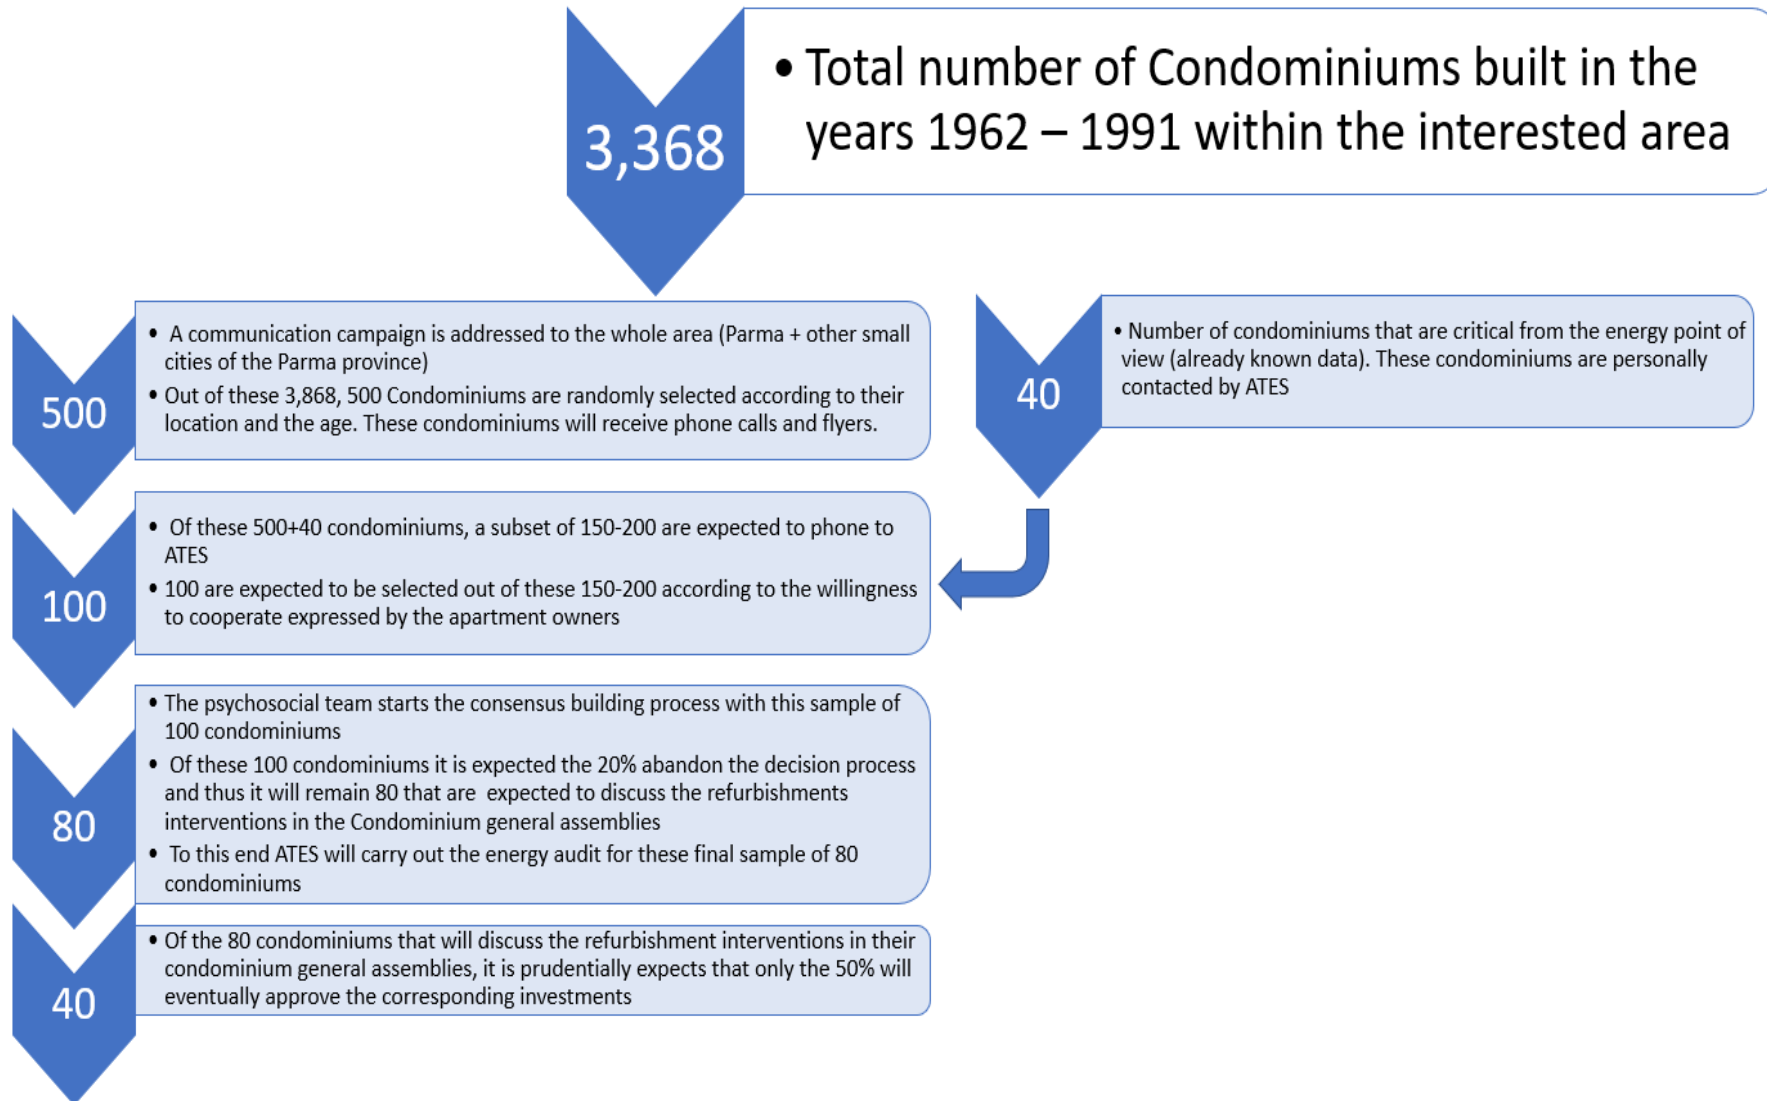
3,368

• Total number of Condominiums built in the years 1962 – 1991 within the interested area

500

• A communication campaign is addressed to the whole area (Parma + other small cities of the Parma province)
• Out of these 3,868, 500 Condominiums are randomly selected according to their location and the age. These condominiums will receive phone calls and flyers.

40

• Number of condominiums that are critical from the energy point of view (already known data). These condominiums are personally contacted by ATES

100

• Of these 500+40 condominiums, a subset of 150-200 are expected to phone to ATES
• 100 are expected to be selected out of these 150-200 according to the willingness to cooperate expressed by the apartment owners

80

• The psychosocial team starts the consensus building process with this sample of 100 condominiums
• Of these 100 condominiums it is expected the 20% abandon the decision process and thus it will remain 80 that are expected to discuss the refurbishments interventions in the Condominium general assemblies
• To this end ATES will carry out the energy audit for these final sample of 80 condominiums

40

• Of the 80 condominiums that will discuss the refurbishment interventions in their condominium general assemblies, it is prudentially expects that only the 50% will eventually approve the corresponding investments